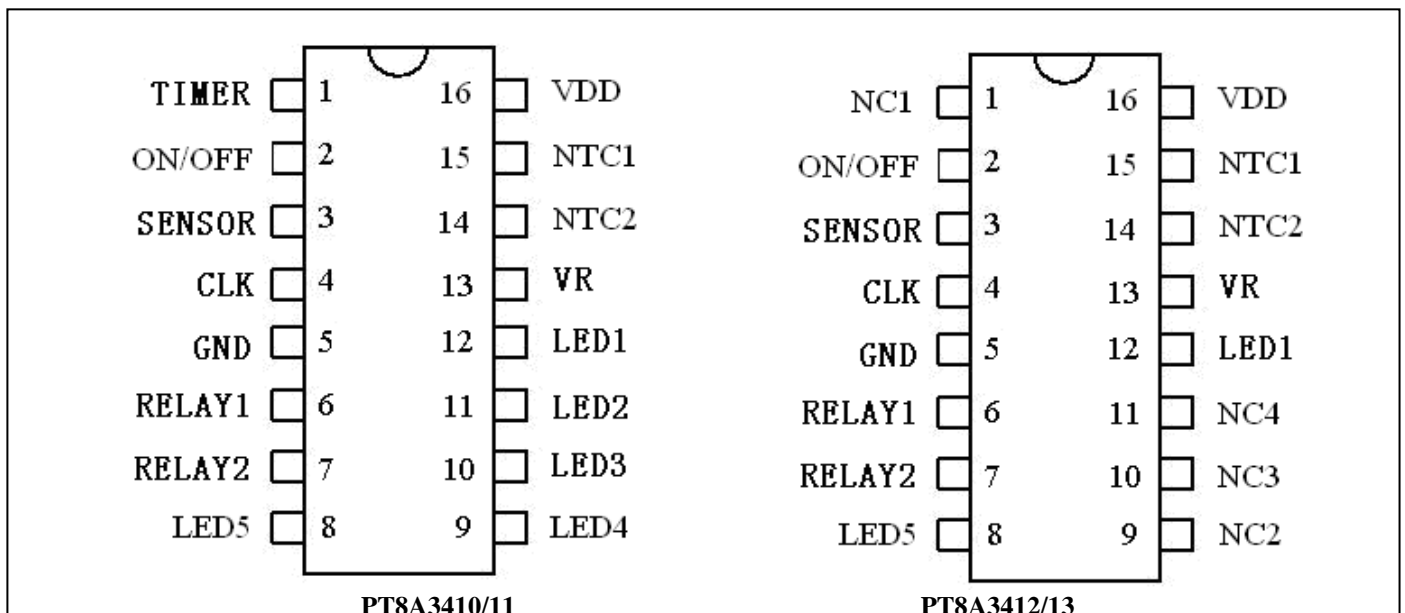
TIMER 1 16 VDD
ON/OFF 2 15 NTC1
SENSOR 3 14 NTC2
CLK 4 13 VR
GND 5 12 LED1
RELAY1 6 11 LED2
RELAY2 7 10 LED3
LED5 8 9 LED4

PT8A3410/11

NC1 1 16 VDD
ON/OFF 2 15 NTC1
SENSOR 3 14 NTC2
CLK 4 13 VR
GND 5 12 LED1
RELAY1 6 11 NC4
RELAY2 7 10 NC3
LED5 8 9 NC2

PT8A3412/13